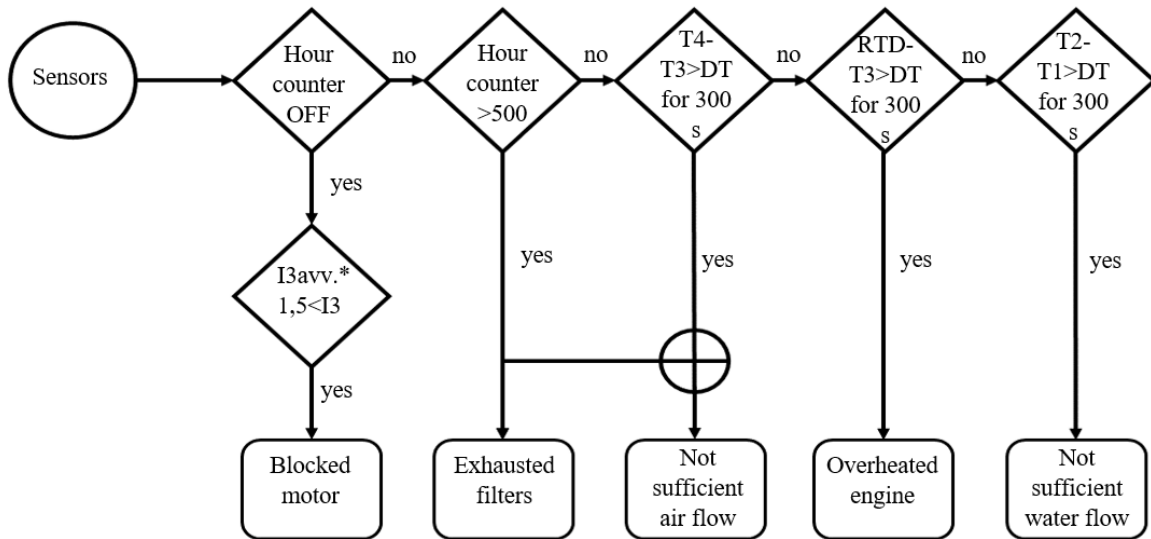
Sensors

Hour counter OFF

no

Hour counter >500

no

T4-T3>DT for 300 s

no

RTD-T3>DT for 300 s

no

T2-T1>DT for 300 s

yes

I3avv.* 1,5<I3

yes

yes

yes

yes

yes

Blocked motor

Exhausted filters

Not sufficient air flow

Overheated engine

Not sufficient water flow